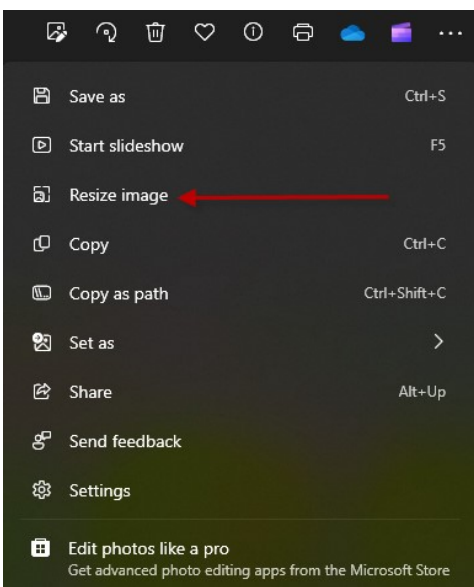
...

Save as Ctrl+S

Start slideshow F5

Resize image

Copy Ctrl+C

Copy as path Ctrl+Shift+C

Set as >

Share Alt+Up

Send feedback

Settings

Edit photos like a pro
Get advanced photo editing apps from the Microsoft Store